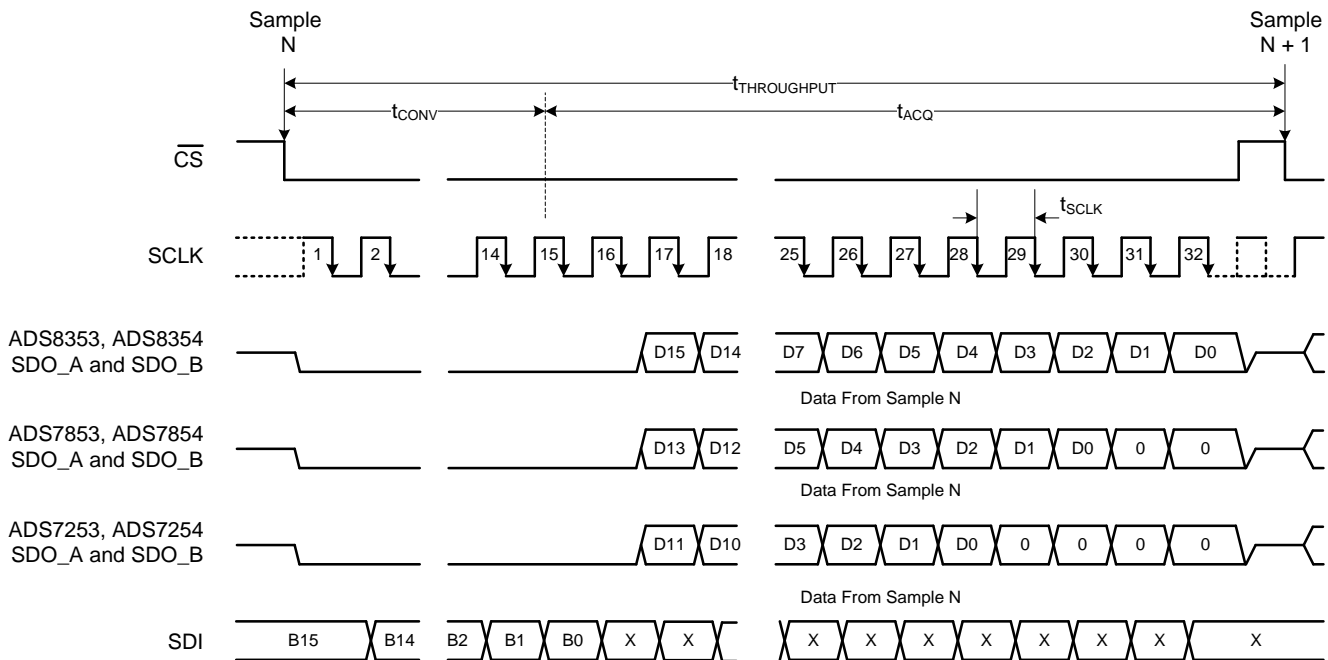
Sample
N

Sample
N + 1

$t_{THROUGHPUT}$

$t_{CONV}$

$t_{ACQ}$

$\overline{CS}$

$t_{SCLK}$

SCLK

1 2 14 15 16 17 18 25 26 27 28 29 30 31 32

ADS8353, ADS8354
SDO_A and SDO_B

D15 D14 D7 D6 D5 D4 D3 D2 D1 D0

Data From Sample N

ADS7853, ADS7854
SDO_A and SDO_B

D13 D12 D5 D4 D3 D2 D1 D0 0 0

Data From Sample N

ADS7253, ADS7254
SDO_A and SDO_B

D11 D10 D3 D2 D1 D0 0 0 0 0

Data From Sample N

SDI

B15 B14 B2 B1 B0 X X X X X X X X X X